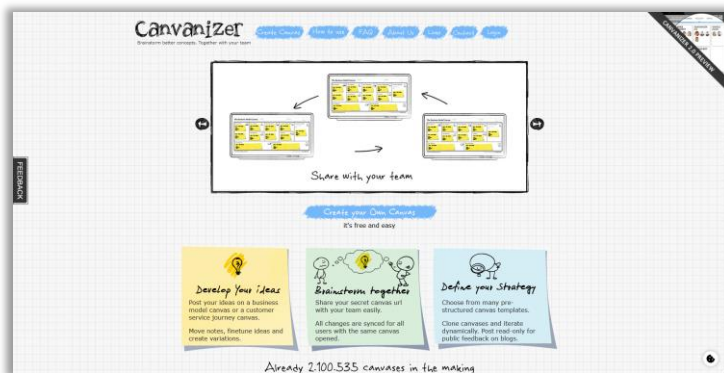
Canvanizer

Brainstorm better concepts. Together with your team

Create Canvas How to use FAQ About Us Love Contact Login

CANVANIZER 2.0 PREVIEW

FEEDBACK

Share with your team

Create your Own Canvas

it's free and easy

Develop Your Ideas

Post your ideas on a business model canvas or a customer service journey canvas.

Move notes, finetune ideas and create variations.

Brainstorm together

Share your secret canvas url with your team easily.

All changes are synced for all users with the same canvas opened.

Define your Strategy

Choose from many pre-structured canvas templates.

Clone canvases and iterate dynamically. Post read-only for public feedback on blogs.

Already 2.100.535 canvases in the making